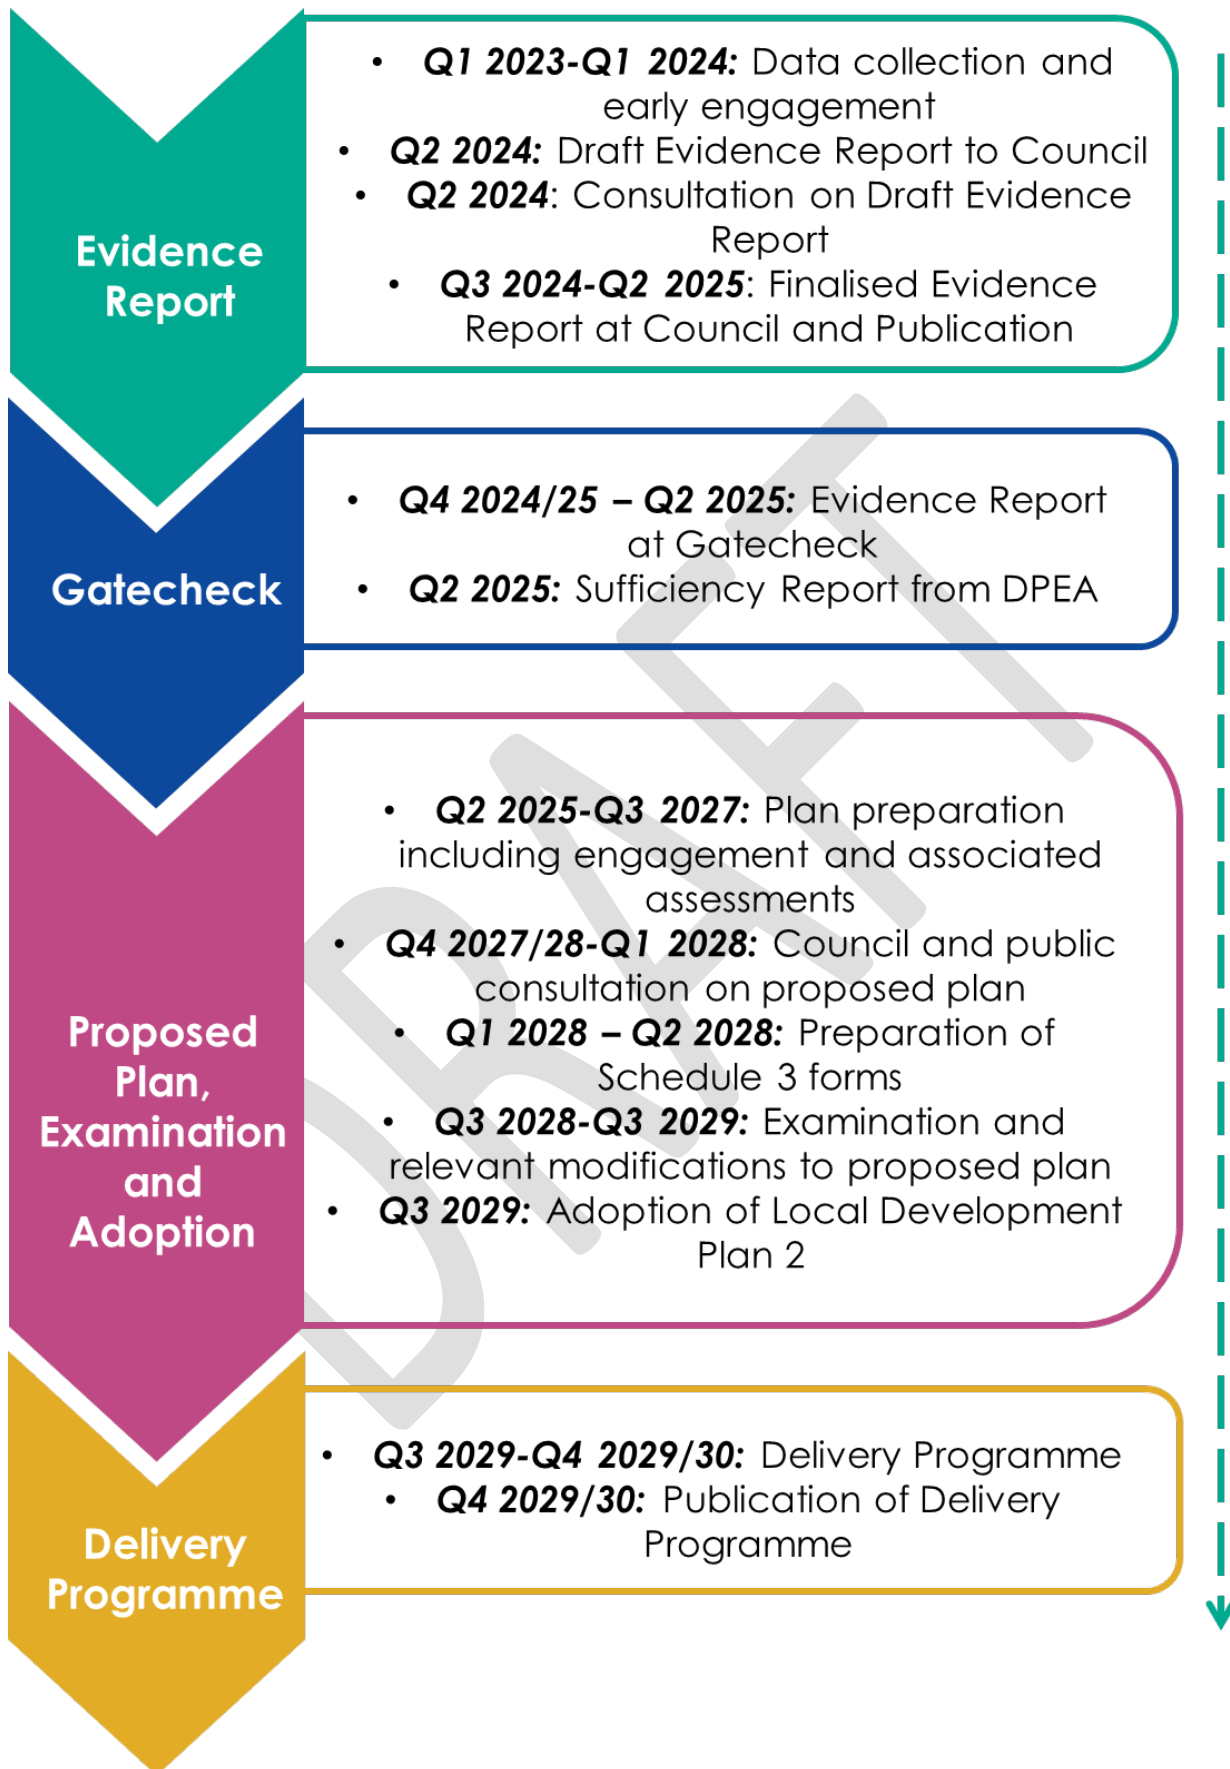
Evidence Report

- **Q1 2023-Q1 2024:** Data collection and early engagement
- **Q2 2024:** Draft Evidence Report to Council
- **Q2 2024**: Consultation on Draft Evidence Report
- **Q3 2024-Q2 2025**: Finalised Evidence Report at Council and Publication

Gatecheck

- **Q4 2024/25 – Q2 2025:** Evidence Report at Gatecheck
- **Q2 2025:** Sufficiency Report from DPEA

Proposed Plan, Examination and Adoption

- **Q2 2025-Q3 2027:** Plan preparation including engagement and associated assessments
- **Q4 2027/28-Q1 2028:** Council and public consultation on proposed plan
- **Q1 2028 – Q2 2028:** Preparation of Schedule 3 forms
- **Q3 2028-Q3 2029:** Examination and relevant modifications to proposed plan
- **Q3 2029:** Adoption of Local Development Plan 2

Delivery Programme

- **Q3 2029-Q4 2029/30:** Delivery Programme
- **Q4 2029/30:** Publication of Delivery Programme

DRAFT